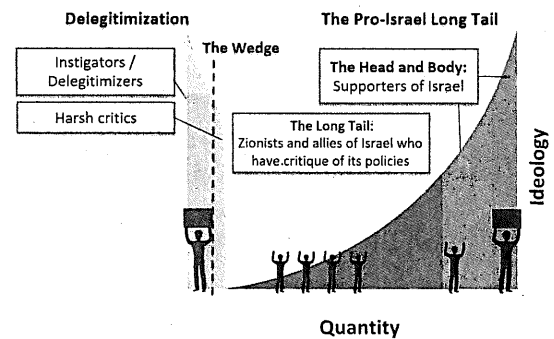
Delegitimization

The Pro-Israel Long Tail

The Wedge

Instigators / Delegitimizers

Harsh critics

The Head and Body: Supporters of Israel

The Long Tail: Zionists and allies of Israel who have.critique of its policies

Ideology

Quantity